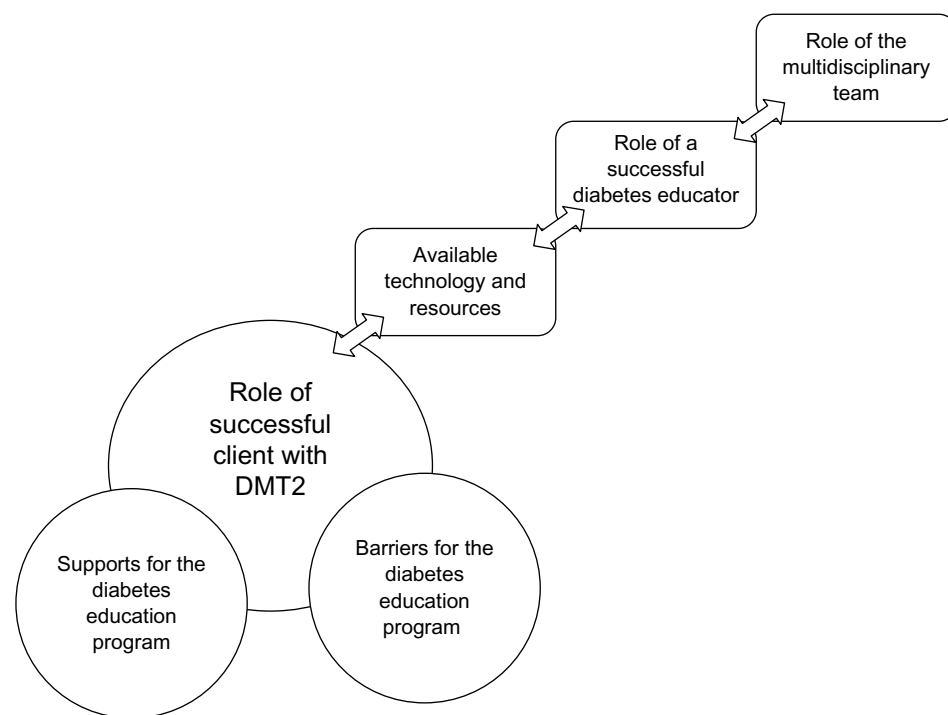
Role of the multidisciplinary team

Role of a successful diabetes educator

Available technology and resources

Role of successful client with DMT2

Supports for the diabetes education program

Barriers for the diabetes education program